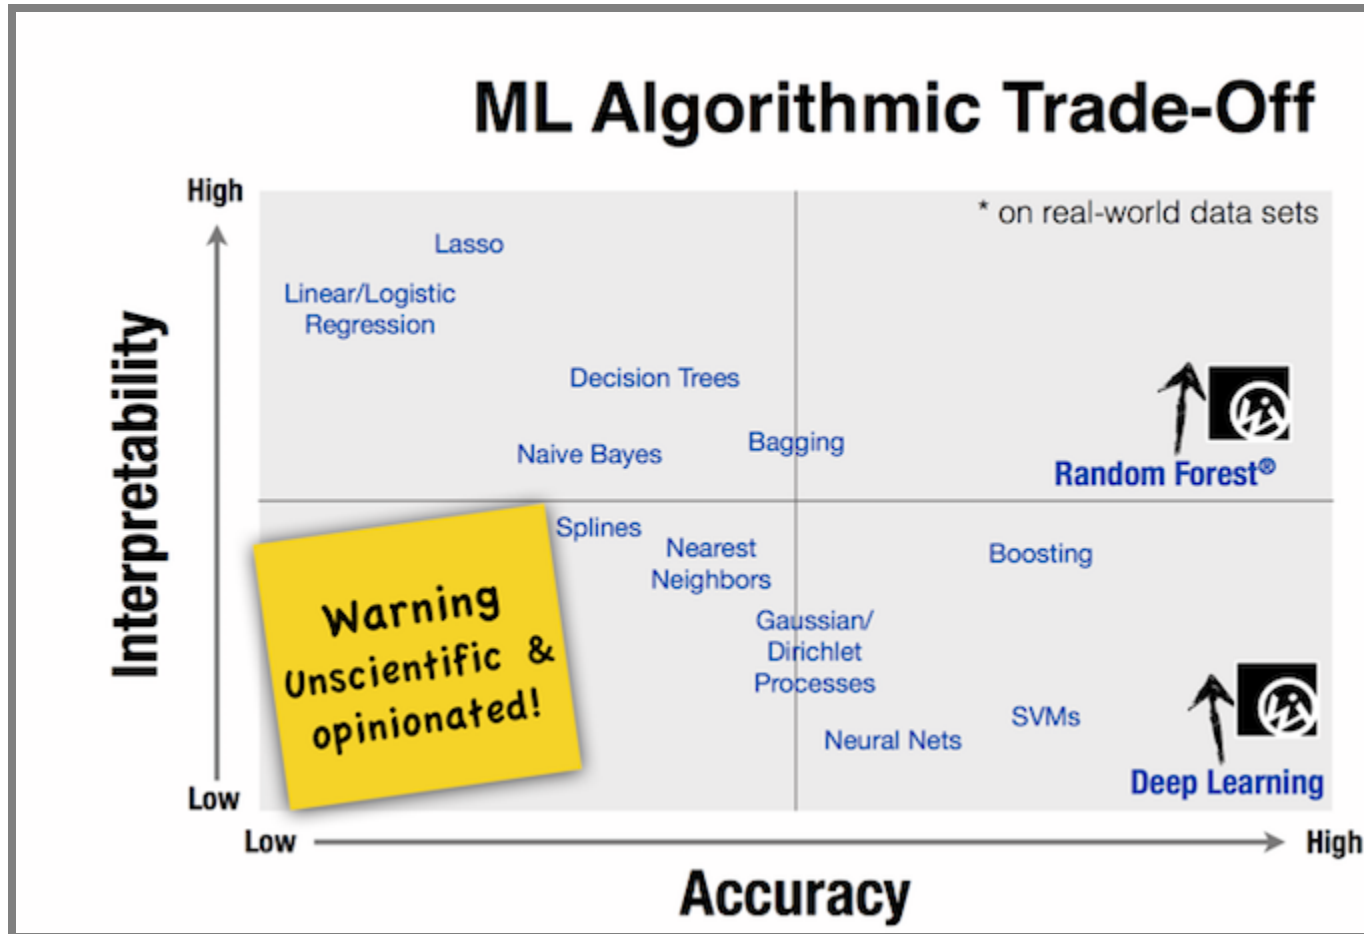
ML Algorithmic Trade-Off

High

Interpretability

Low

* on real-world data sets

Lasso

Linear/Logistic Regression

Decision Trees

Naive Bayes

Bagging

Random Forest®

Splines

Nearest Neighbors

Boosting

Gaussian/ Dirichlet Processes

SVMs

Neural Nets

Deep Learning

Warning Unscientific & opinionated!

Low

High

Accuracy